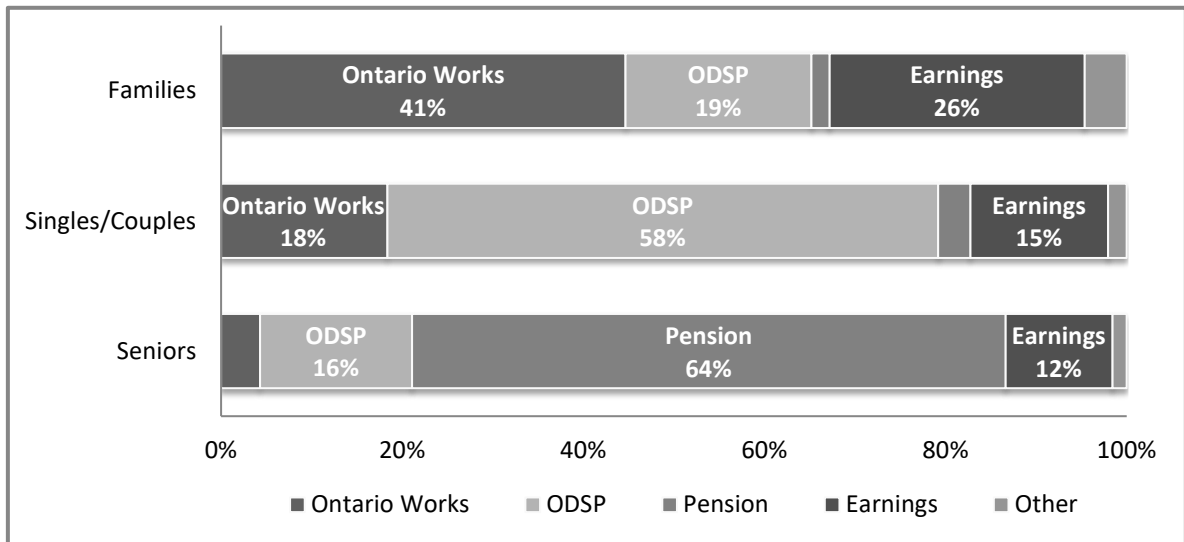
Families

Ontario Works 41%

ODSP 19%

Earnings 26%

Singles/Couples

Ontario Works 18%

ODSP 58%

Earnings 15%

Seniors

ODSP 16%

Pension 64%

Earnings 12%

0%
20%
40%
60%
80%
100%

■ Ontario Works ■ ODSP ■ Pension ■ Earnings ■ Other